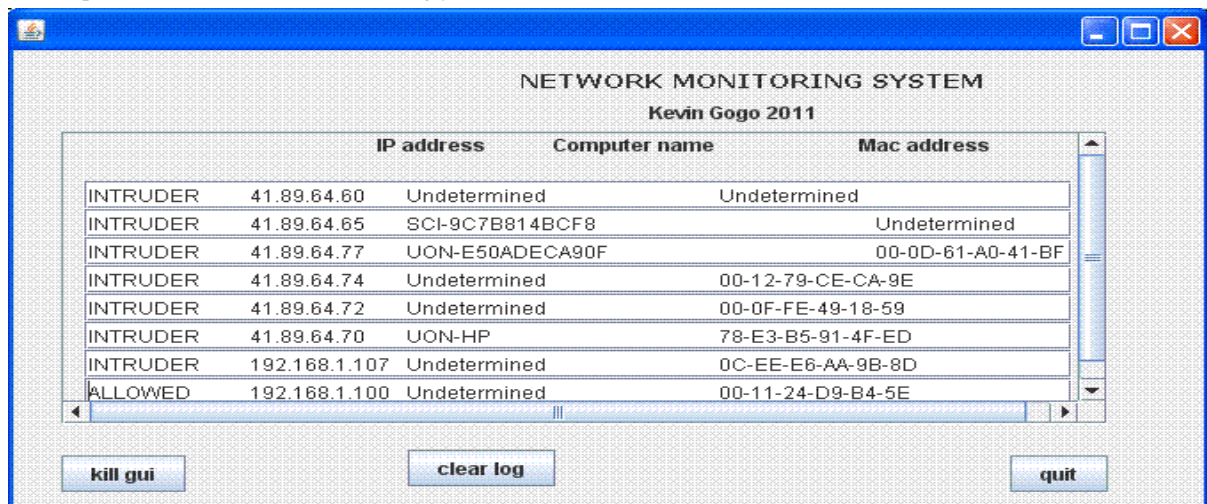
NETWORK MONITORING SYSTEM

Kevin Gogo 2011

| | IP address | Computer name | Mac address |
|---|---|---|---|
| INTRUDER | 41.89.64.60 | Undetermined | Undetermined |
| INTRUDER | 41.89.64.65 | SCI-9C7B814BCF8 | Undetermined |
| INTRUDER | 41.89.64.77 | UON-E50ADECA90F | 00-0D-61-A0-41-BF |
| INTRUDER | 41.89.64.74 | Undetermined | 00-12-79-CE-CA-9E |
| INTRUDER | 41.89.64.72 | Undetermined | 00-0F-FE-49-18-59 |
| INTRUDER | 41.89.64.70 | UON-HP | 78-E3-B5-91-4F-ED |
| INTRUDER | 192.168.1.107 | Undetermined | 0C-EE-E6-AA-9B-8D |
| ALLOWED | 192.168.1.100 | Undetermined | 00-11-24-D9-B4-5E |

kill gui

clear log

quit